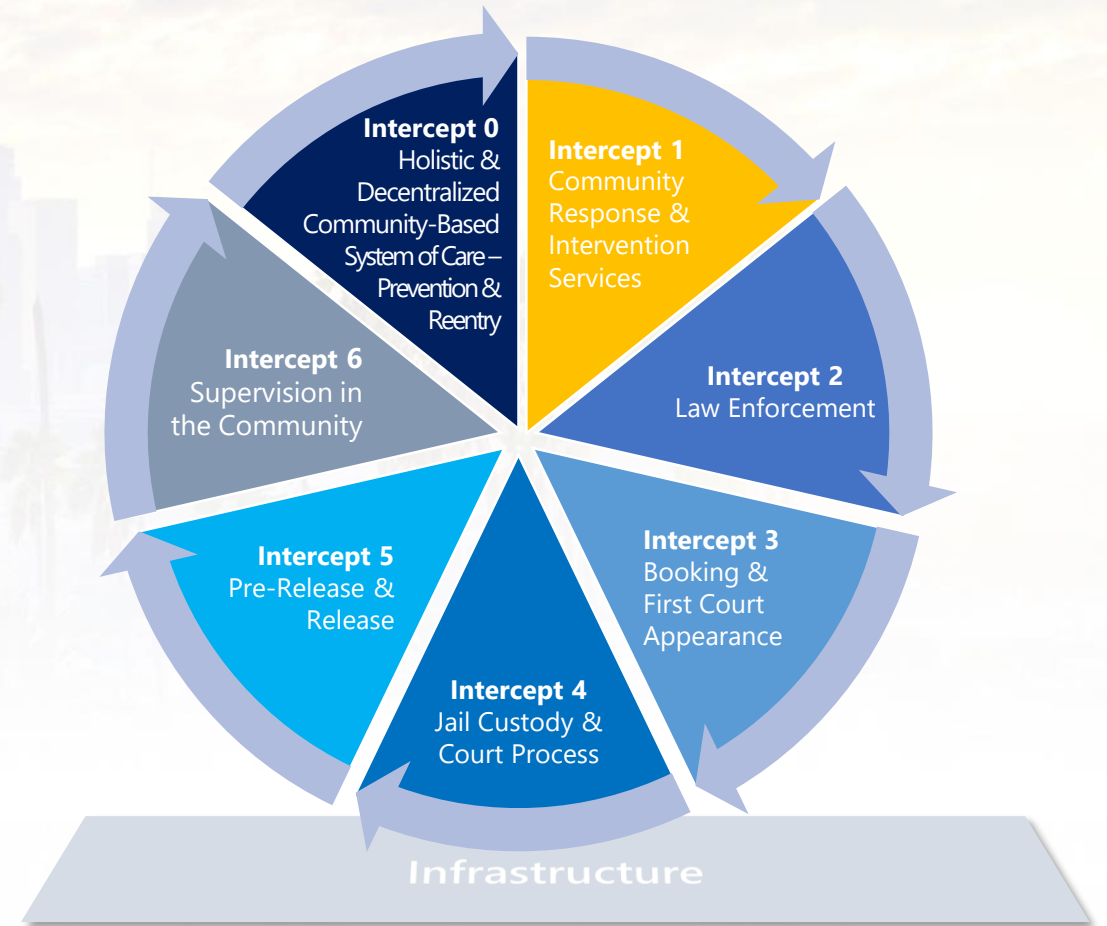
Intercept 0
Holistic & Decentralized Community-Based System of Care – Prevention & Reentry

Intercept 1
Community Response & Intervention Services

Intercept 2
Law Enforcement

Intercept 3
Booking & First Court Appearance

Intercept 4
Jail Custody & Court Process

Intercept 5
Pre-Release & Release

Intercept 6
Supervision in the Community

Infrastructure